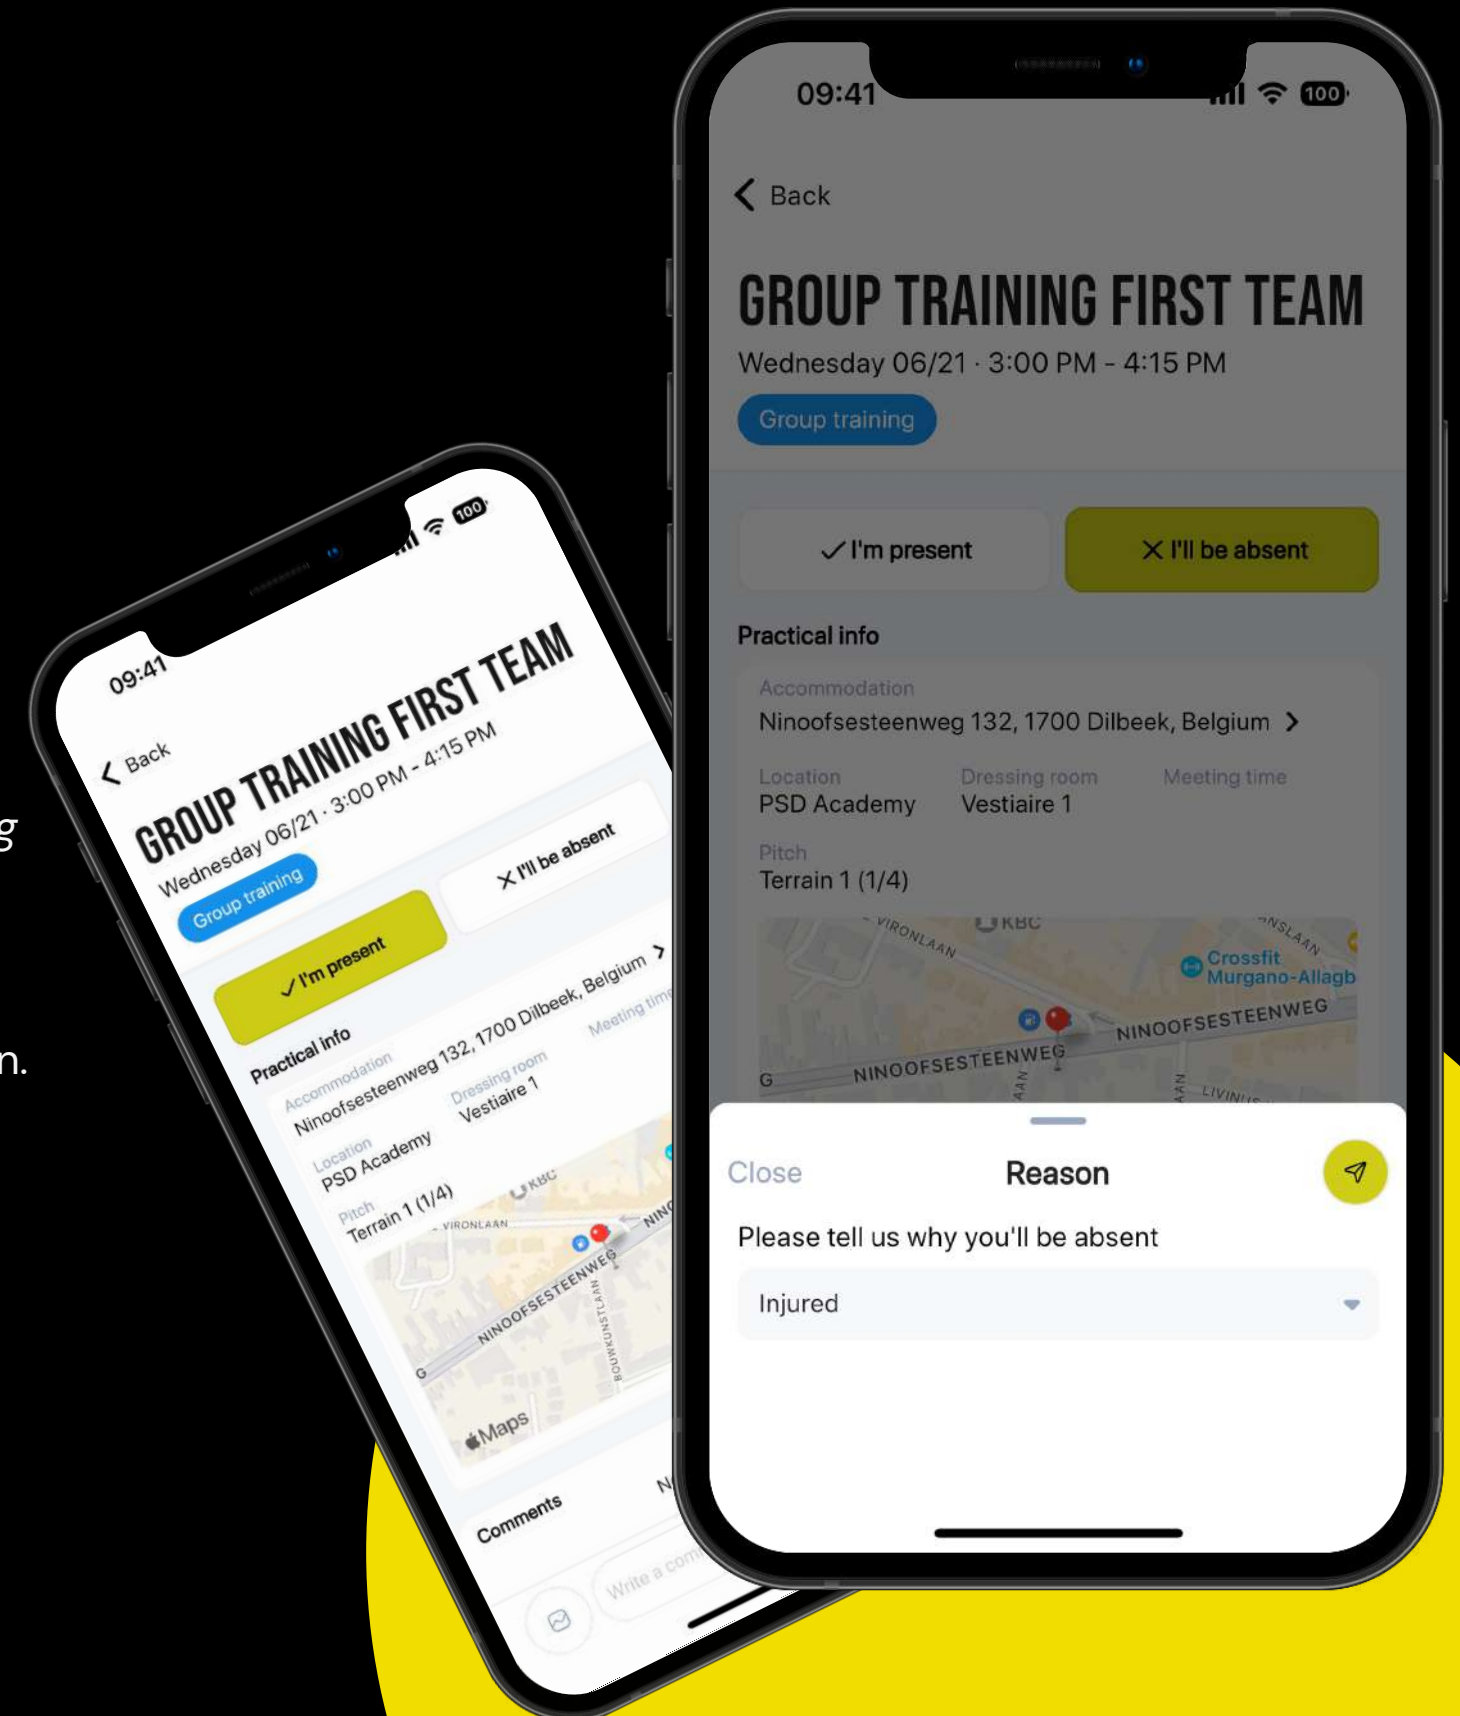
g

n.

09:41
100
Back
GROUP TRAINING FIRST TEAM
Wednesday 06/21 · 3:00 PM - 4:15 PM
Group training
✓ I'm present
✕ I'll be absent
Practical info
Accommodation
Ninoofsesteenweg 132, 1700 Dilbeek, Belgium
Location
PSD Academy
Dressing room
Vestiaire 1
Meeting time
Pitch
Terrain 1 (1/4)
KBC
VIRONLAAN
NINOOFSESTEENWEG
BOUWKUNSTLAAN
G
Maps
Comments
Write a com

09:41
100
Back
GROUP TRAINING FIRST TEAM
Wednesday 06/21 · 3:00 PM - 4:15 PM
Group training
✓ I'm present
✕ I'll be absent
Practical info
Accommodation
Ninoofsesteenweg 132, 1700 Dilbeek, Belgium
Location
PSD Academy
Dressing room
Vestiaire 1
Meeting time
Pitch
Terrain 1 (1/4)
VIRONLAAN
KBC
Crossfit Murgano-Allagb
NINOOFSESTEENWEG
NINOOFSESTEENWEG
G
Close
Reason
Please tell us why you'll be absent
Injured